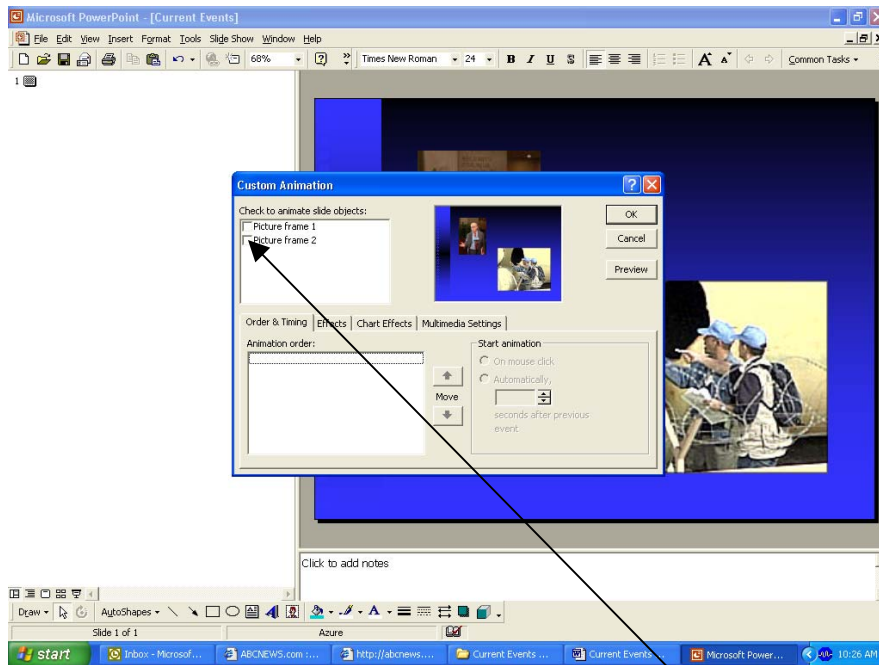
Microsoft PowerPoint - [Current Events]

File Edit View Insert Format Tools Slide Show Window Help

68% Times New Roman 24 B I U S Common Tasks

1

Custom Animation

Check to animate slide objects:

Picture frame 1

Picture frame 2

OK

Cancel

Preview

Order & Timing | Effects | Chart Effects | Multimedia Settings

Animation order:

Move

Start animation

On mouse click

Automatically,

seconds after previous event

Click to add notes

Draw AutoShapes

Slide 1 of 1 Azure

start | Inbox - Microsof... | ABCNEWS.com :... | http://abcnews.... | Current Events ... | Current Events ... | Microsoft Power... | 10:26 AM